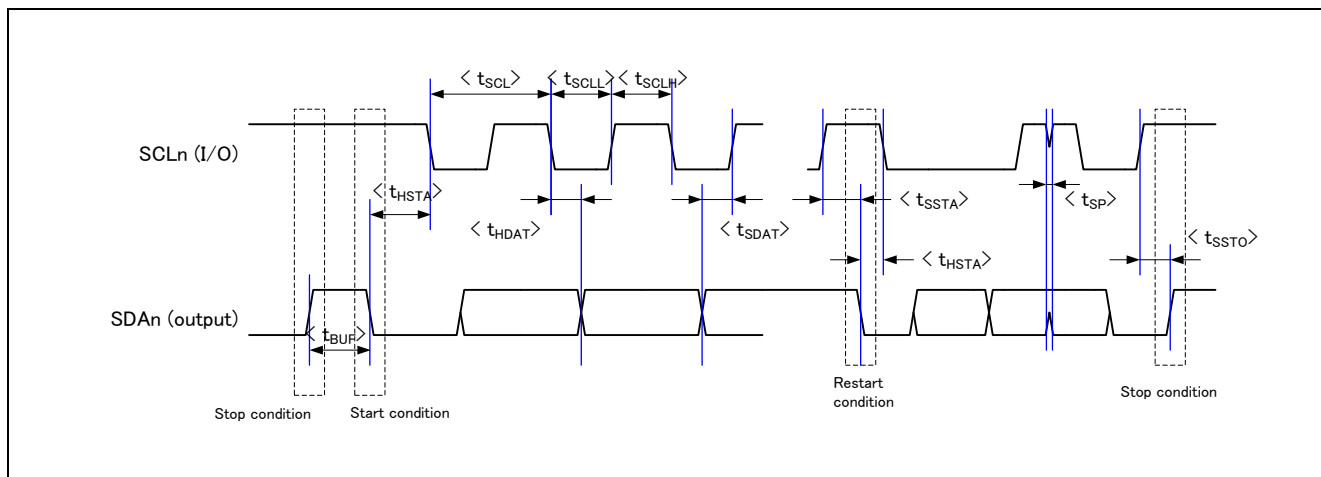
< $t_{SCL}$>
< $t_{SCLL}$>
< $t_{SCLH}$>

SCLn (I/O)

< $t_{HSTA}$>
< $t_{HDAT}$>
< $t_{SDAT}$>
< $t_{SSTA}$>
< $t_{SP}$>
< $t_{HSTA}$>
< $t_{SSTO}$>

SDAn (output)

< $t_{BUF}$>

Stop condition
Start condition
Restart condition
Stop condition